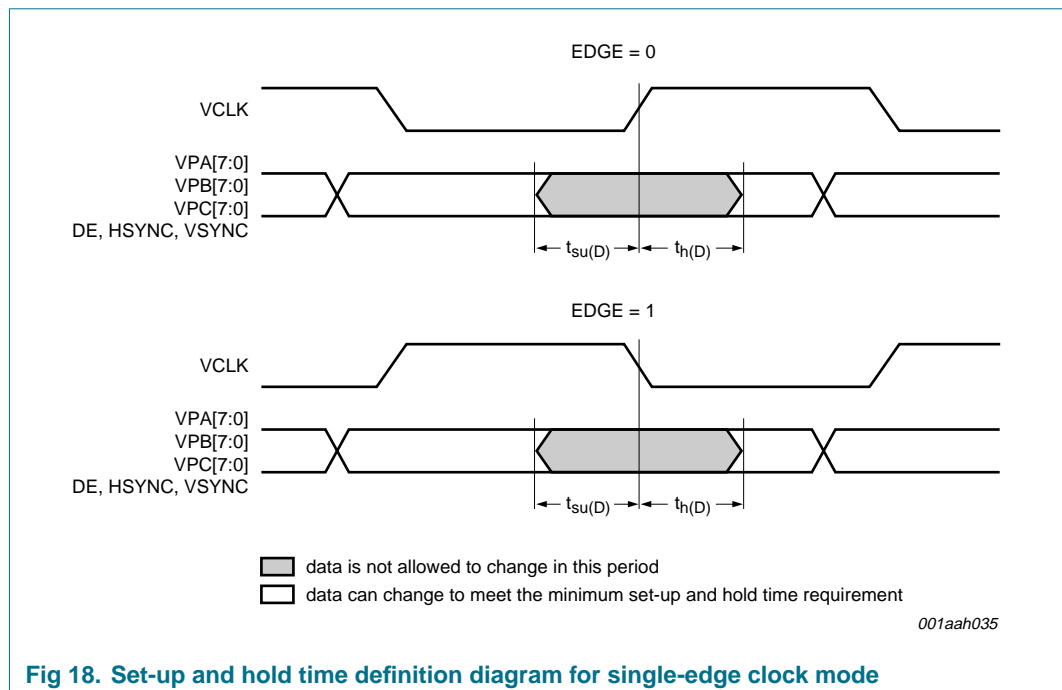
EDGE = 0

VCLK

VPA[7:0]
VPB[7:0]
VPC[7:0]
DE, HSYNC, VSYNC

$t_{su(D)}$ $t_{h(D)}$

EDGE = 1

VCLK

VPA[7:0]
VPB[7:0]
VPC[7:0]
DE, HSYNC, VSYNC

$t_{su(D)}$ $t_{h(D)}$

data is not allowed to change in this period

data can change to meet the minimum set-up and hold time requirement

001aah035

Fig 18. Set-up and hold time definition diagram for single-edge clock mode